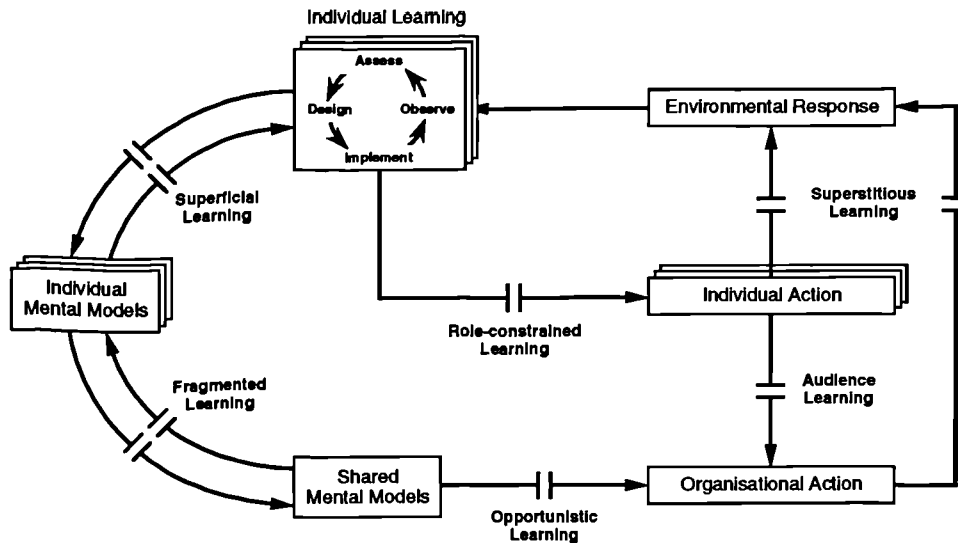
Individual Learning

Assess

Design

Observe

Implement

Environmental Response

Superficial Learning

Superstitious Learning

Individual Mental Models

Individual Action

Role-constrained Learning

Fragmented Learning

Audience Learning

Shared Mental Models

Organisational Action

Opportunistic Learning